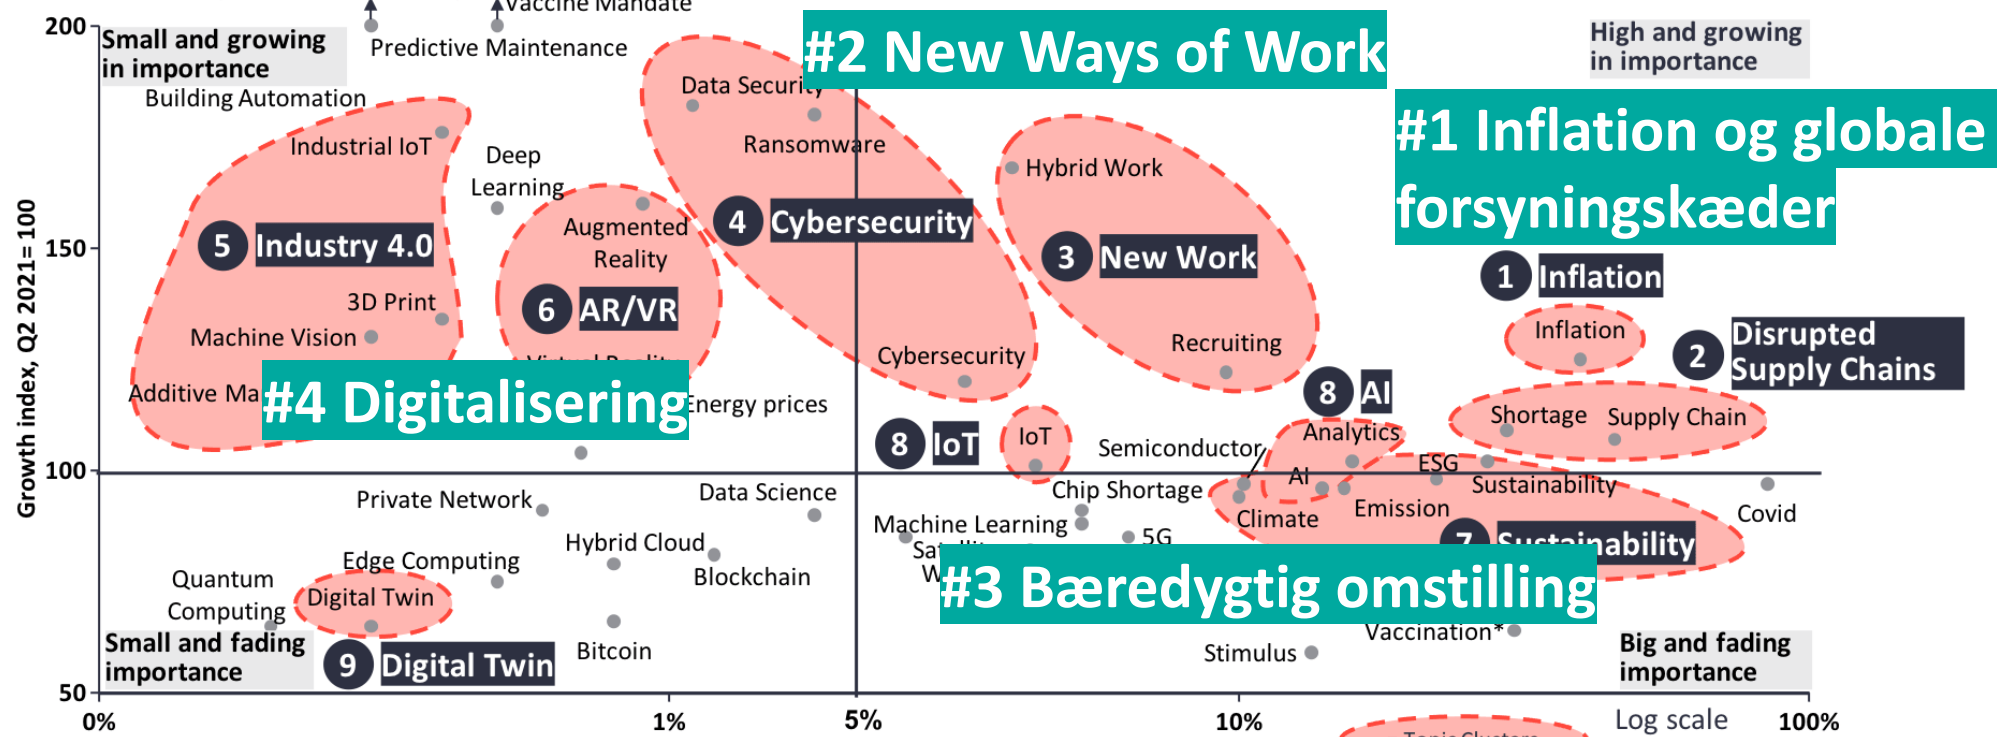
Vaccine Mandate
Small and growing in importance
Predictive Maintenance
#2 New Ways of Work
High and growing in importance
200
Building Automation
Data Security
Ransomware
#1 Inflation og globale forsyningskæder
Industrial IoT
Deep Learning
Hybrid Work
Augmented Reality
4 Cybersecurity
5 Industry 4.0
150
3 New Work
1 Inflation
6 AR/VR
3D Print
Machine Vision
Inflation
2 Disrupted Supply Chains
Recruiting
Cybersecurity
Additive Ma
#4 Digitalisering
Energy prices
8 AI
Shortage
Supply Chain
Analytics
8 IoT
IoT
Semiconductor
100
ESG
AI
Sustainability
Private Network
Data Science
Chip Shortage
Emission
Covid
Climate
Machine Learning
5G
7 Sustainability
Hybrid Cloud
Edge Computing
Blockchain
Quantum Computing
Digital Twin
#3 Bæredygtig omstilling
Vaccination*
Small and fading importance
9 Digital Twin
Bitcoin
Stimulus
Big and fading importance
50
Growth index, Q2 2021= 100
0%
1%
5%
10%
Log scale
100%